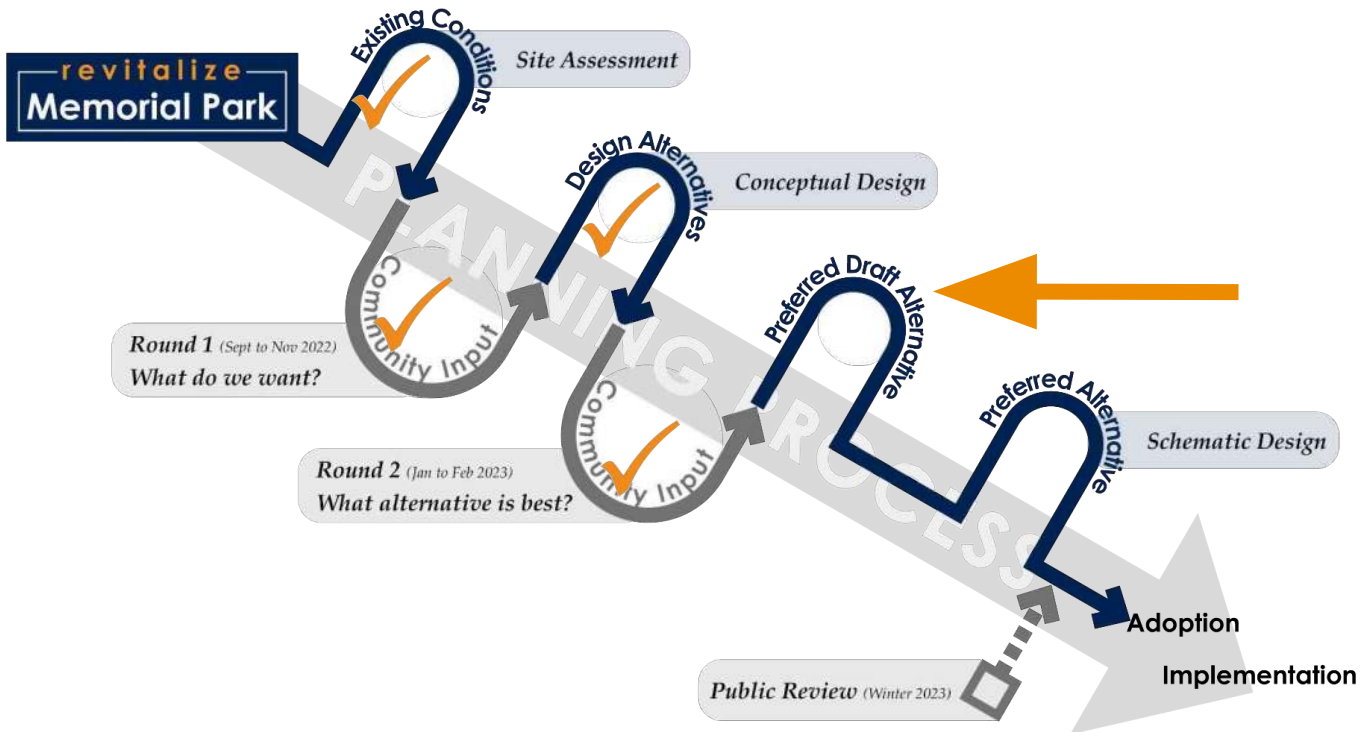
revitalize
Memorial Park

Existing Conditions

Site Assessment

PLANNING PROCESS

Community Input

Round 1 (Sept to Nov 2022)
What do we want?

Design Alternatives

Conceptual Design

Community Input

Round 2 (Jan to Feb 2023)
What alternative is best?

Preferred Draft Alternative

Preferred Alternative

Schematic Design

Public Review (Winter 2023)

Adoption

Implementation